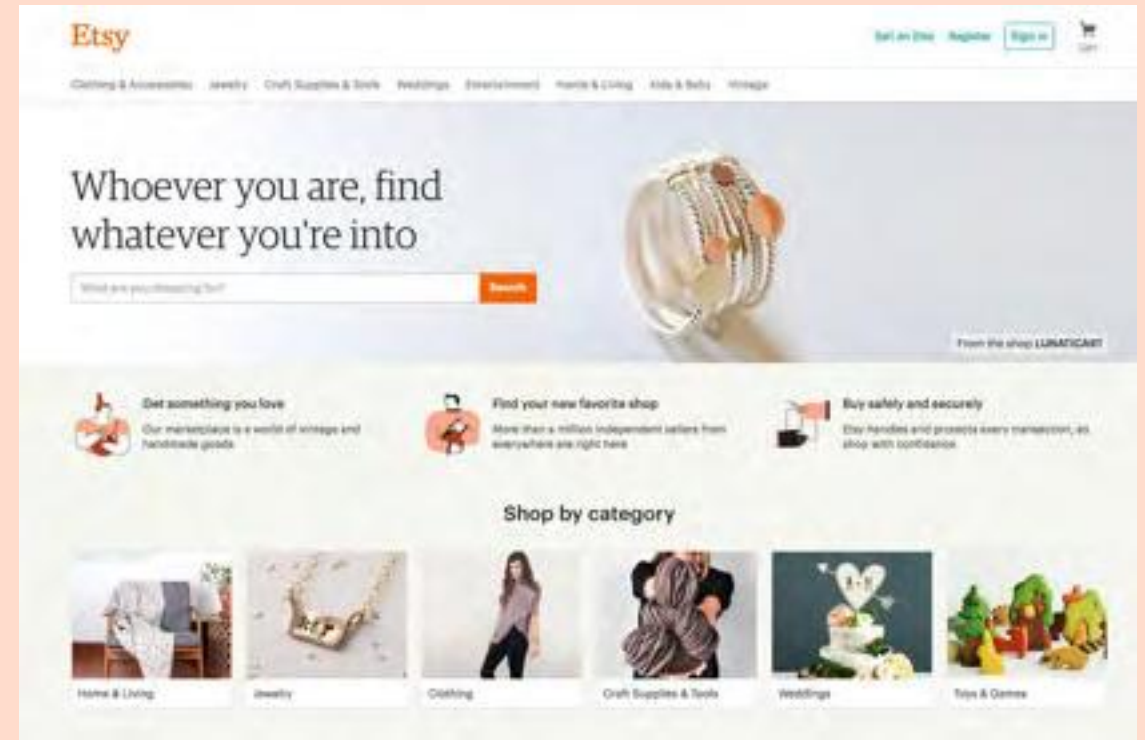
Etsy

Sell on Etsy Register Sign in Cart

Clothing & Accessories Jewelry Craft Supplies & Tools Weddings Entertainment Home & Living Kids & Baby Vintage

Whoever you are, find whatever you're into

What are you shopping for? Search

From the shop LUNATICART

Get something you love
Our marketplace is a world of vintage and handmade goods

Find your new favorite shop
More than a million independent sellers from everywhere are right here

Buy safely and securely
Etsy handles and protects every transaction, so shop with confidence

Shop by category

Home & Living
Jewelry
Clothing
Craft Supplies & Tools
Weddings
Toys & Games